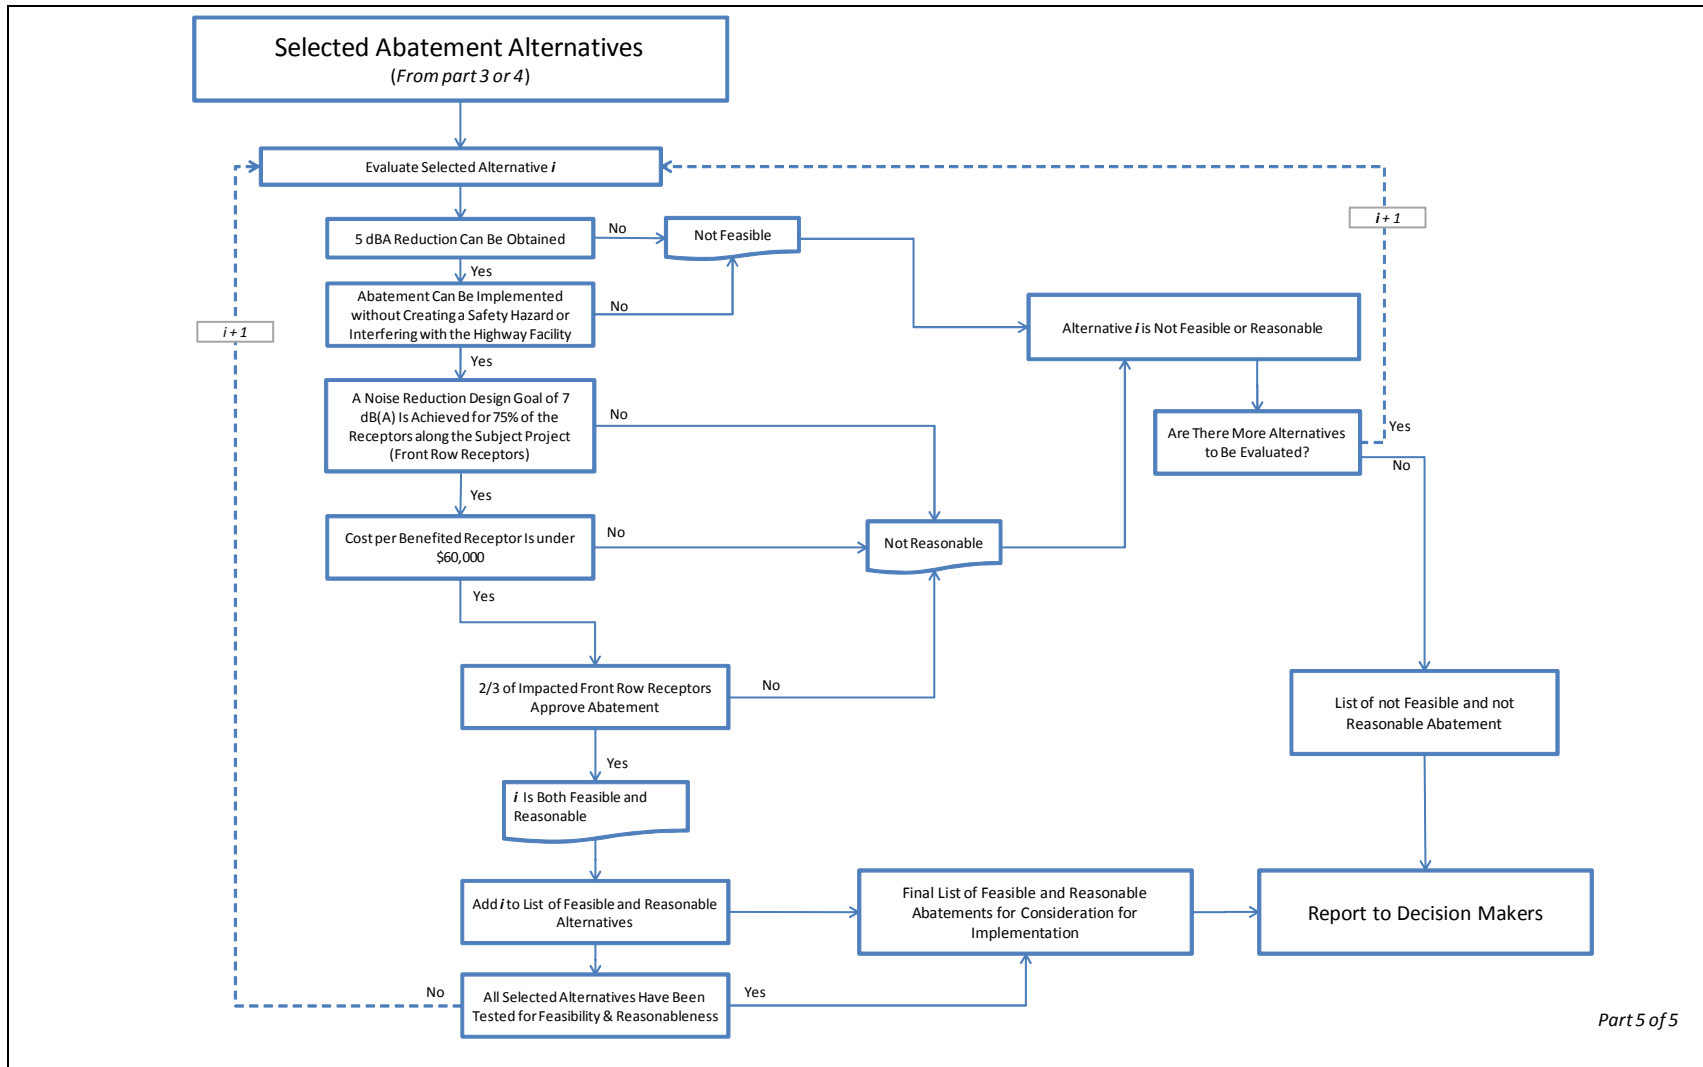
Selected Abatement Alternatives
(From part 3 or 4)

Evaluate Selected Alternative $i$

5 dBA Reduction Can Be Obtained

No

Not Feasible

Yes

Abatement Can Be Implemented without Creating a Safety Hazard or Interfering with the Highway Facility

No

Yes

A Noise Reduction Design Goal of 7 dB(A) Is Achieved for 75% of the Receptors along the Subject Project (Front Row Receptors)

No

Yes

Cost per Benefited Receptor Is under $60,000

No

Not Reasonable

Yes

2/3 of Impacted Front Row Receptors Approve Abatement

No

Yes

$i$ Is Both Feasible and Reasonable

Add $i$ to List of Feasible and Reasonable Alternatives

Final List of Feasible and Reasonable Abatements for Consideration for Implementation

Report to Decision Makers

No

All Selected Alternatives Have Been Tested for Feasibility & Reasonableness

Yes

$i + 1$

$i + 1$

Alternative $i$ is Not Feasible or Reasonable

Are There More Alternatives to Be Evaluated?

Yes

No

List of not Feasible and not Reasonable Abatement

Part 5 of 5